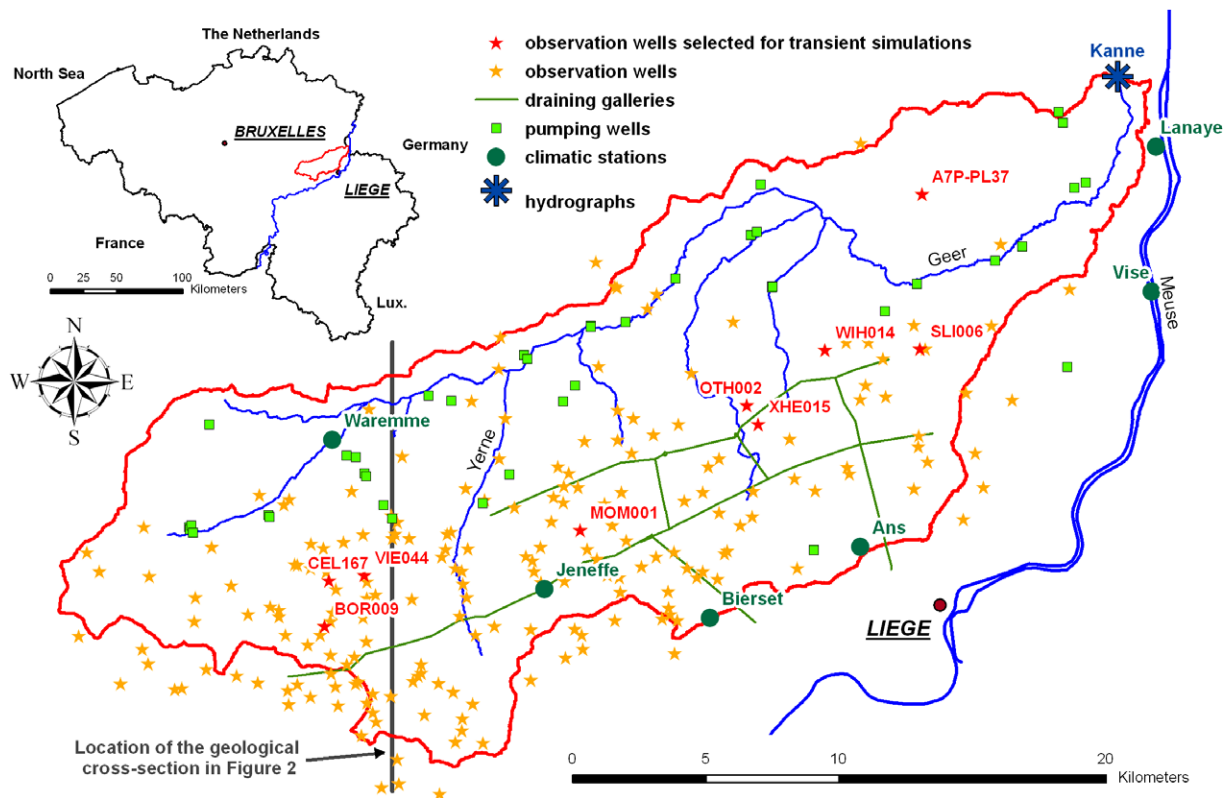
The Netherlands
North Sea
BRUXELLES
Germany
LIEGE
France
Lux.
0 25 50 100
Kilometers

observation wells selected for transient simulations
observation wells
draining galleries
pumping wells
climatic stations
hydrographs

N
W
E
S

Kanne
Lanaye
A7P-PL37
Geer
Vise
Meuse
WIH014
SLI006
OTH002
XHE015
Waremme
Yerne
MOM001
Ans
CEL167
VIE044
Jeneffe
BOR009
Bierset
LIEGE

Location of the geological cross-section in Figure 2

0 5 10 20
Kilometers